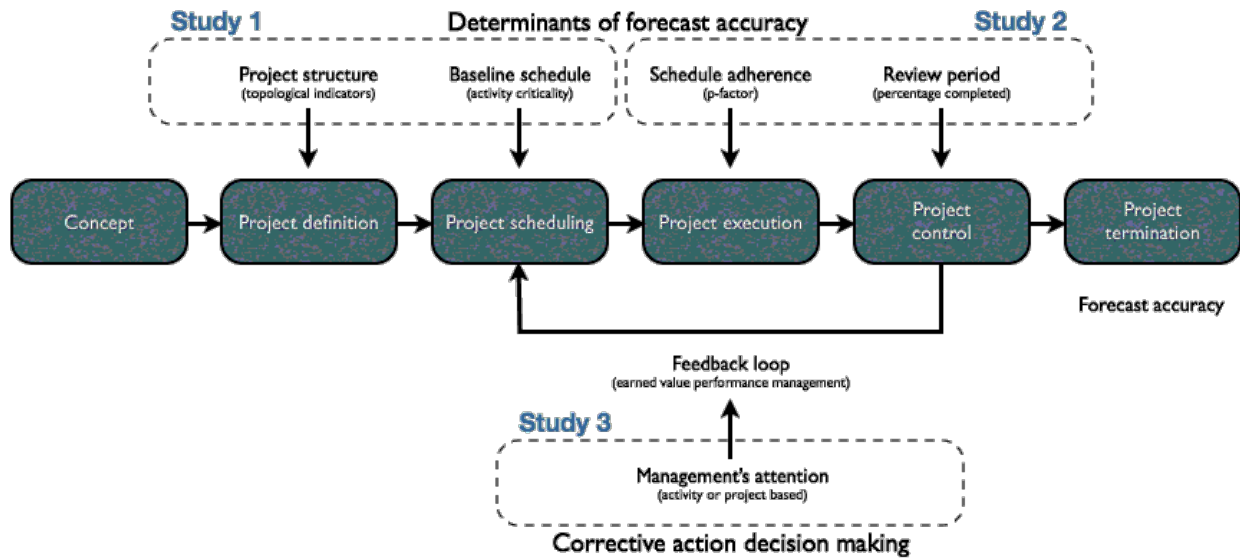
Study 1

Determinants of forecast accuracy

Study 2

Project structure
(topological indicators)

Baseline schedule
(activity criticality)

Schedule adherence
(p-factor)

Review period
(percentage completed)

Concept

Project definition

Project scheduling

Project execution

Project control

Project termination

Forecast accuracy

Feedback loop
(earned value performance management)

Study 3

Management's attention
(activity or project based)

Corrective action decision making